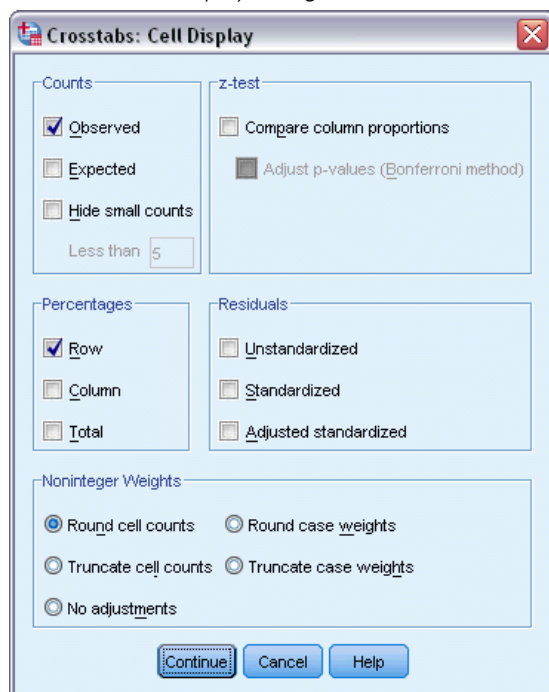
Crosstabs: Cell Display

Counts
Observed
Expected
Hide small counts
Less than 5

z-test
Compare column proportions
Adjust p-values (Bonferroni method)

Percentages
Row
Column
Total

Residuals
Unstandardized
Standardized
Adjusted standardized

Noninteger Weights
Round cell counts
Round case weights
Truncate cell counts
Truncate case weights
No adjustments

Continue
Cancel
Help